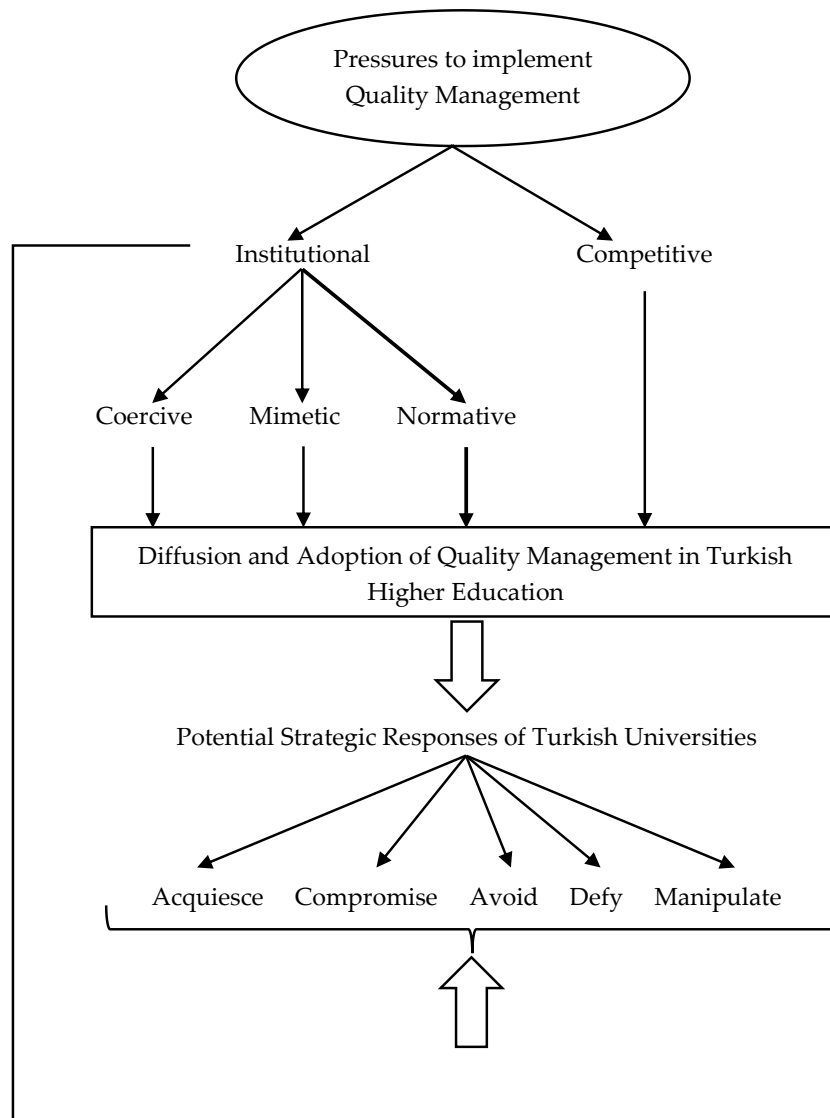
Pressures to implement Quality Management

Institutional

Competitive

Coercive

Mimetic

Normative

Diffusion and Adoption of Quality Management in Turkish Higher Education

Potential Strategic Responses of Turkish Universities

Acquiesce

Compromise

Avoid

Defy

Manipulate